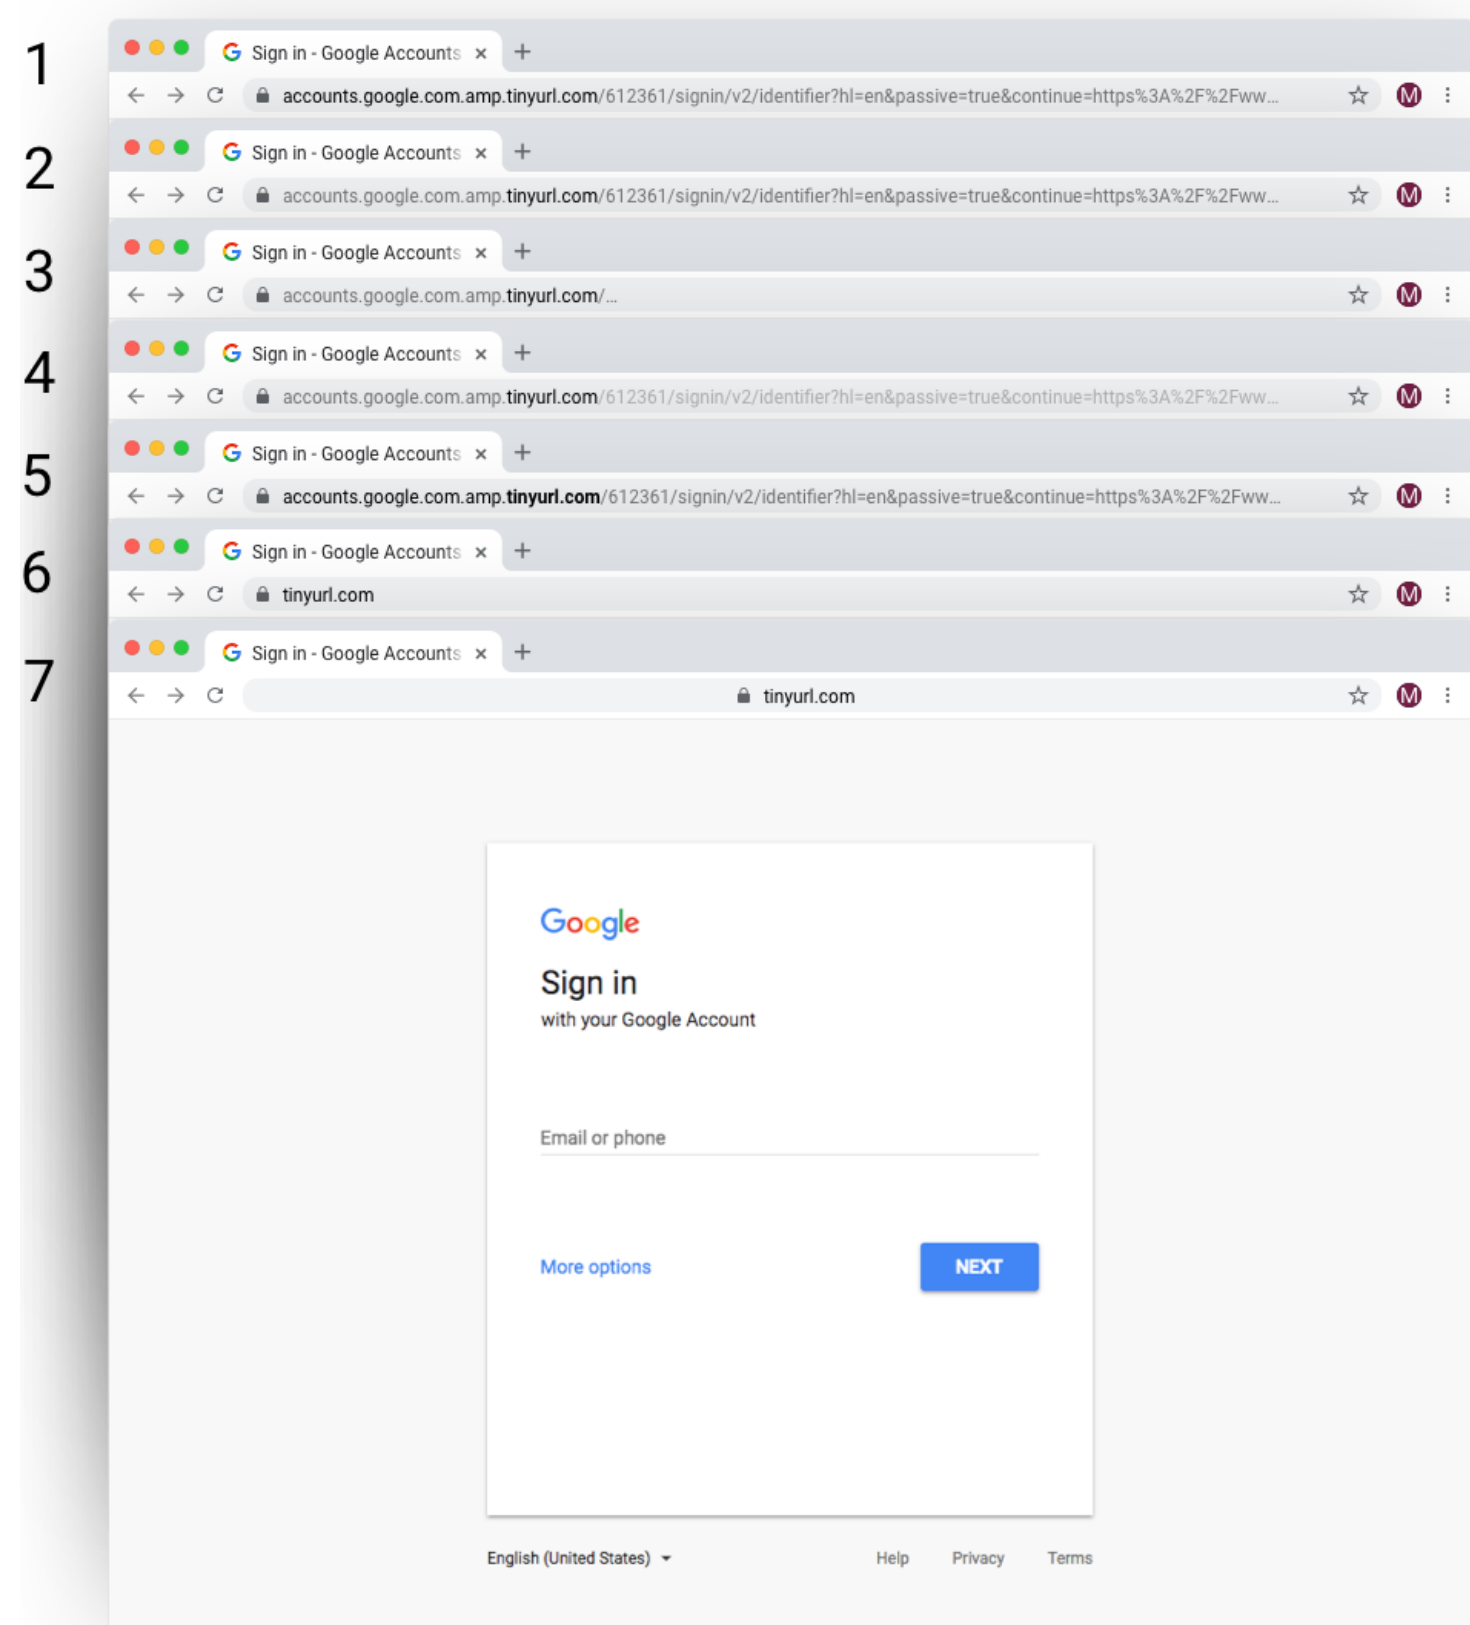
1

Sign in - Google Accounts ×

accounts.google.com.amp.tinyurl.com/612361/signin/v2/identifier?hl=en&passive=true&continue=https%3A%2F%2Fww...

2

Sign in - Google Accounts ×

accounts.google.com.amp.tinyurl.com/612361/signin/v2/identifier?hl=en&passive=true&continue=https%3A%2F%2Fww...

3

Sign in - Google Accounts ×

accounts.google.com.amp.tinyurl.com/...

4

Sign in - Google Accounts ×

accounts.google.com.amp.tinyurl.com/612361/signin/v2/identifier?hl=en&passive=true&continue=https%3A%2F%2Fww...

5

Sign in - Google Accounts ×

accounts.google.com.amp.tinyurl.com/612361/signin/v2/identifier?hl=en&passive=true&continue=https%3A%2F%2Fww...

6

Sign in - Google Accounts ×

tinyurl.com

7

Sign in - Google Accounts ×

tinyurl.com

Google

Sign in

with your Google Account

Email or phone

More options

NEXT

English (United States)

Help Privacy Terms